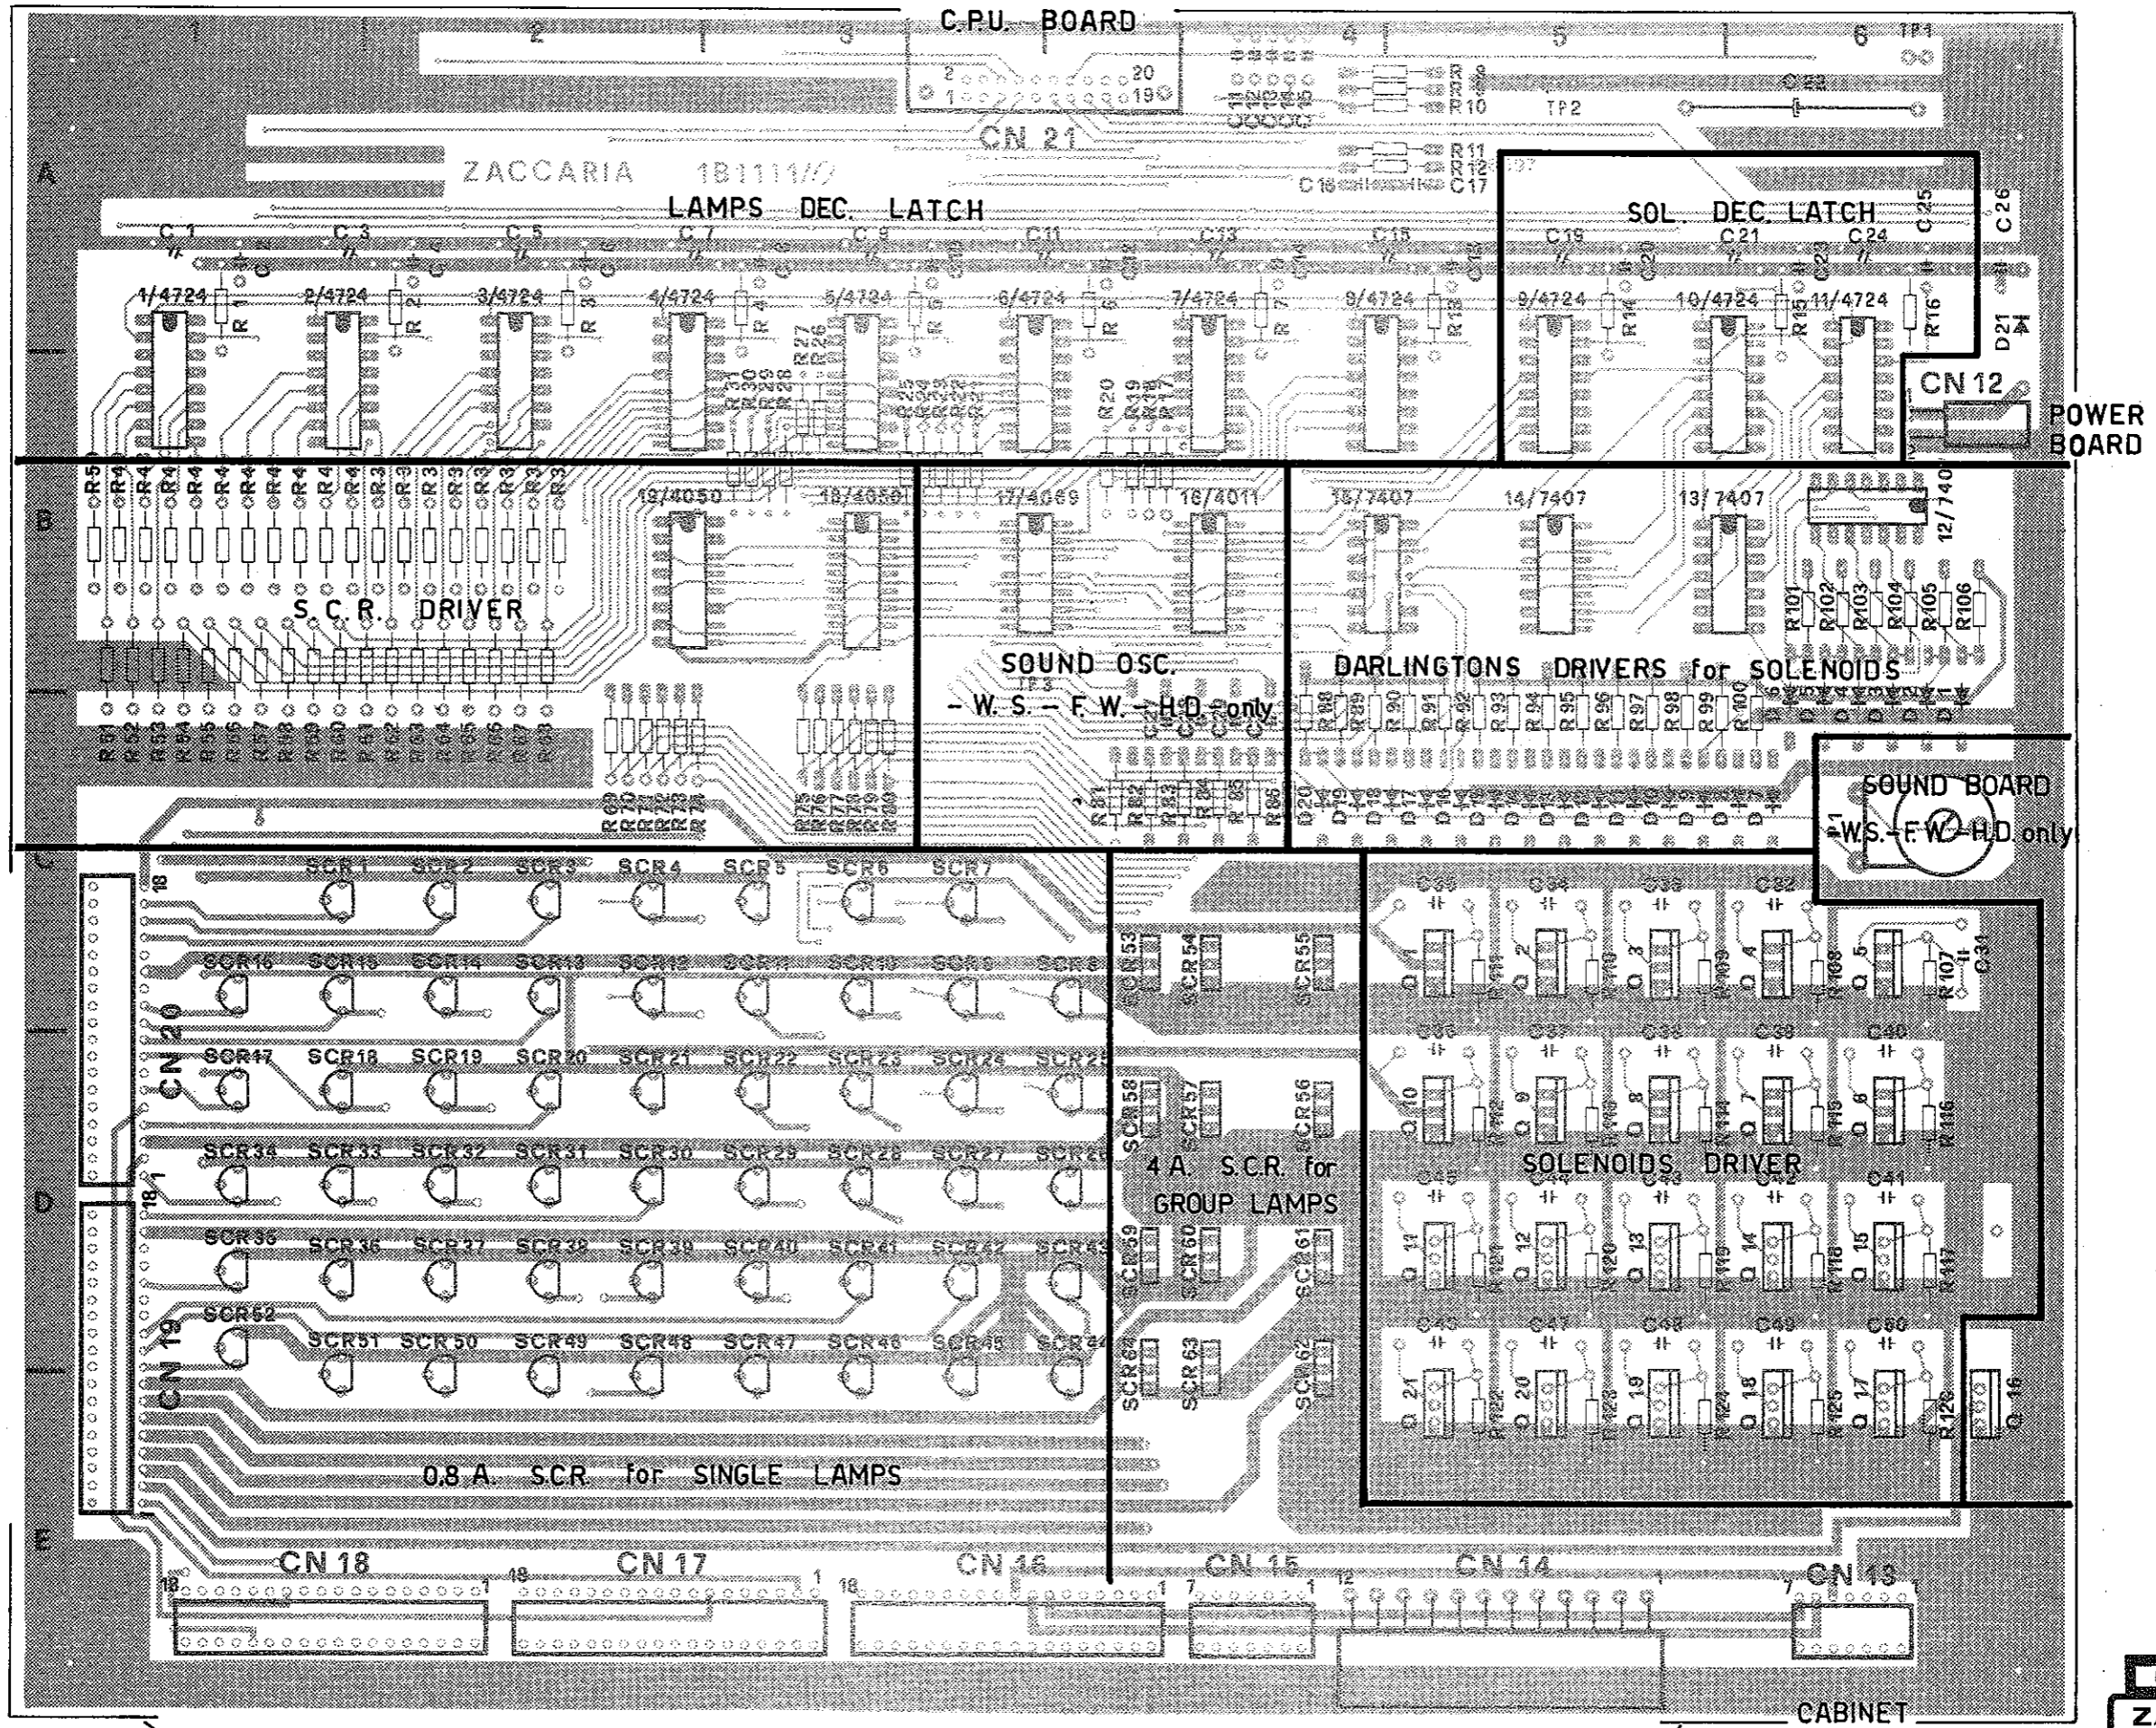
C.P.U. BOARD

1 2 3 4 5 6

TP1

2 20
1 19

R8
R9
R10

TP2

C 23

CN 21

ZACCARIA 1B1111/2

A

R11
R12
C17
C 18

LAMPS DEC. LATCH

SOL. DEC. LATCH

C 25
C 26

C 1 C 3 C 5 C 7 C 9 C 11 C 13 C 15 C 19 C 21 C 24

C 2 C 4 C 6 C 8 C 10 C 12 C 14 C 16 C 20 C 22 C 23

1/4724 R 1
2/4724 R 2
3/4724 R 3
4/4724 R 4
5/4724 R 5
6/4724 R 6
7/4724 R 7
8/4724 R 13
9/4724 R 14
10/4724 R 15
11/4724 R 16

D 21

R 27 R 26 R 31 R 30 R 29 R 28
R 25 R 24 R 23 R 22 R 21
R 20 R 19 R 18 R 17

CN 12

POWER BOARD

B

19/4050
18/4050
17/4069
16/4011
15/7407
14/7407
13/7407
12/7407

S.C.R. DRIVER

R101 R102 R103 R104 R105 R106

SOUND OSC.
TP3
- W. S. - F. W. - H.D. only

DARLINGTONS DRIVERS for SOLENOIDS

R 88 R 89 R 90 R 91 R 92 R 93 R 94 R 95 R 96 R 97 R 98 R 99 R 100

R 51 R 52 R 53 R 54 R 55 R 56 R 57 R 58 R 59 R 60 R 61 R 62 R 63 R 64 R 65 R 66 R 67 R 68

R 69 R 70 R 71 R 72 R 73 R 74

R 75 R 76 R 77 R 78 R 79 R 80

R 81 R 82 R 83 R 84 R 85 R 86

D 20 D 19 D 18 D 17 D 16 D 15 D 14 D 13 D 12 D 11 D 10 D 9 D 8 D 7

SOUND BOARD
- W.S. - F.W. - H.D. only

C

SCR 1 SCR 2 SCR 3 SCR 4 SCR 5 SCR 6 SCR 7

SCR 16 SCR 15 SCR 14 SCR 13 SCR 12 SCR 11 SCR 10 SCR 9 SCR 8

SCR 17 SCR 18 SCR 19 SCR 20 SCR 21 SCR 22 SCR 23 SCR 24 SCR 25

SCR 34 SCR 33 SCR 32 SCR 31 SCR 30 SCR 29 SCR 28 SCR 27 SCR 26

SCR 35 SCR 36 SCR 37 SCR 38 SCR 39 SCR 40 SCR 41 SCR 42 SCR 43

SCR 52 SCR 51 SCR 50 SCR 49 SCR 48 SCR 47 SCR 46 SCR 45 SCR 44

CN 20
CN 19

18 1 18

SCR 53 SCR 54 SCR 55
SCR 58 SCR 57 SCR 56
SCR 59 SCR 60 SCR 61
SCR 64 SCR 63 SCR 62

4 A. S.C.R. for GROUP LAMPS

C 35 C 34 C 33 C 32
C 36 C 37 C 38 C 39 C 40
C 45 C 44 C 43 C 42 C 41
C 46 C 47 C 48 C 49 C 50
C 31

Q 1 Q 2 Q 3 Q 4 Q 5
Q 10 Q 9 Q 8 Q 7 Q 6
Q 11 Q 12 Q 13 Q 14 Q 15
Q 21 Q 20 Q 19 Q 18 Q 17
Q 16

R 111 R 110 R 109 R 108 R 107
R 112 R 113 R 114 R 115 R 116
R 121 R 120 R 119 R 118 R 117
R 122 R 123 R 124 R 125 R 126

SOLENOIDS DRIVER

D

0.8 A. S.C.R. for SINGLE LAMPS

E

CN 18 CN 17 CN 16 CN 15 CN 14 CN 13

18 1 18 1 18 1 7 1 12 1 7 1

CABINET